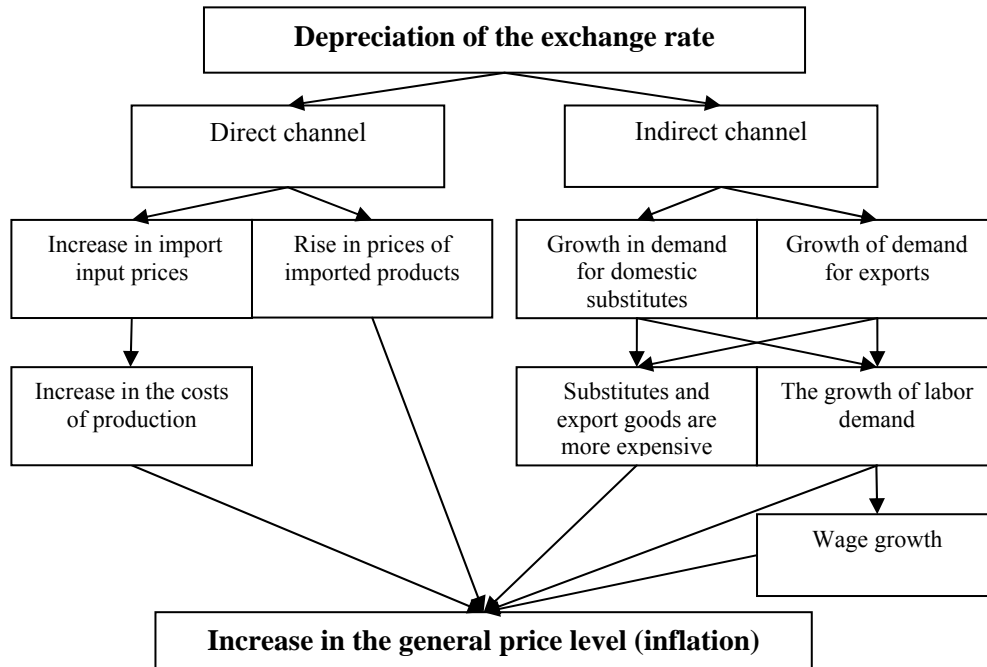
**Depreciation of the exchange rate**

Direct channel

Indirect channel

Increase in import input prices

Rise in prices of imported products

Growth in demand for domestic substitutes

Growth of demand for exports

Increase in the costs of production

Substitutes and export goods are more expensive

The growth of labor demand

Wage growth

**Increase in the general price level (inflation)**